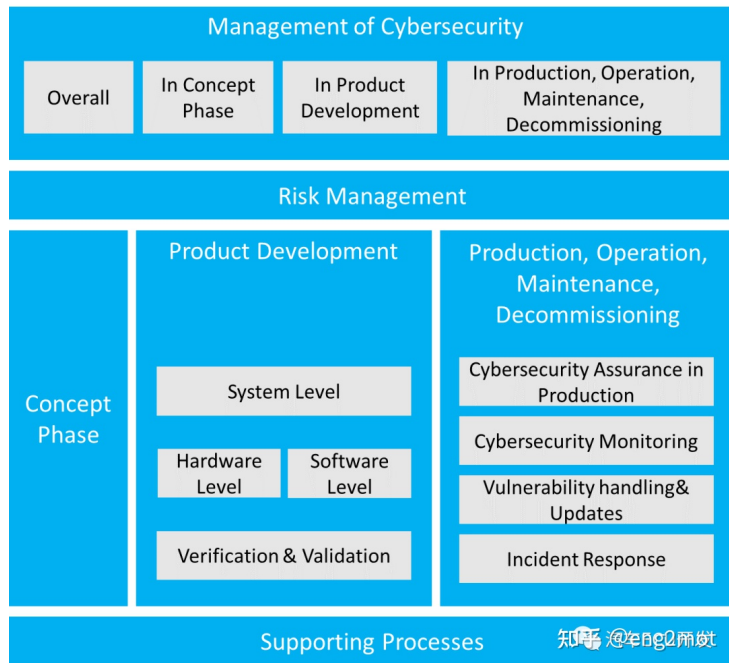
Management of Cybersecurity

Overall

In Concept Phase

In Product Development

In Production, Operation, Maintenance, Decommissioning

Risk Management

Concept Phase

Product Development

System Level

Hardware Level

Software Level

Verification & Validation

Production, Operation, Maintenance, Decommissioning

Cybersecurity Assurance in Production

Cybersecurity Monitoring

Vulnerability handling& Updates

Incident Response

Supporting Processes

知乎 @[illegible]